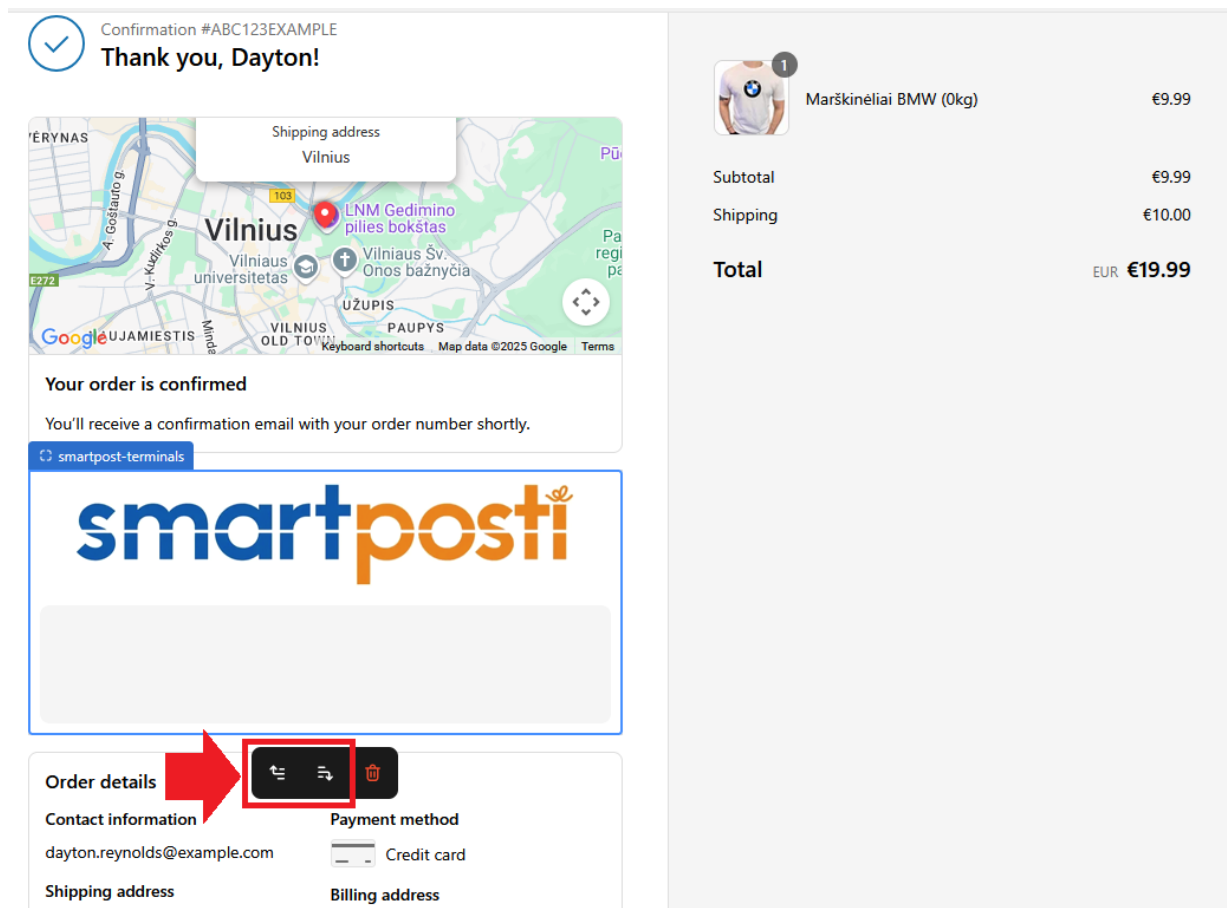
Confirmation #ABC123EXAMPLE
Thank you, Dayton!

Shipping address
Vilnius

ŽVĖRYNAS
A. Goštauto g.
V. Kudirkos g.
Vilnius
103
LNM Gedimino pilies bokštas
Vilniaus universitetas
Vilniaus Šv. Onos bažnyčia
E272
UŽUPIS
NAUJAMIESTIS
Mindaugo g.
VILNIUS OLD TOWN
PAUPYS
Pū
Pa regi pa
Google
Keyboard shortcuts Map data ©2025 Google Terms

Your order is confirmed

You'll receive a confirmation email with your order number shortly.

smartpost-terminals

smartposti

Order details

Contact information
dayton.reynolds@example.com

Shipping address

Payment method
Credit card

Billing address

1
Marškinėliai BMW (0kg) €9.99

Subtotal €9.99

Shipping €10.00

Total EUR €19.99